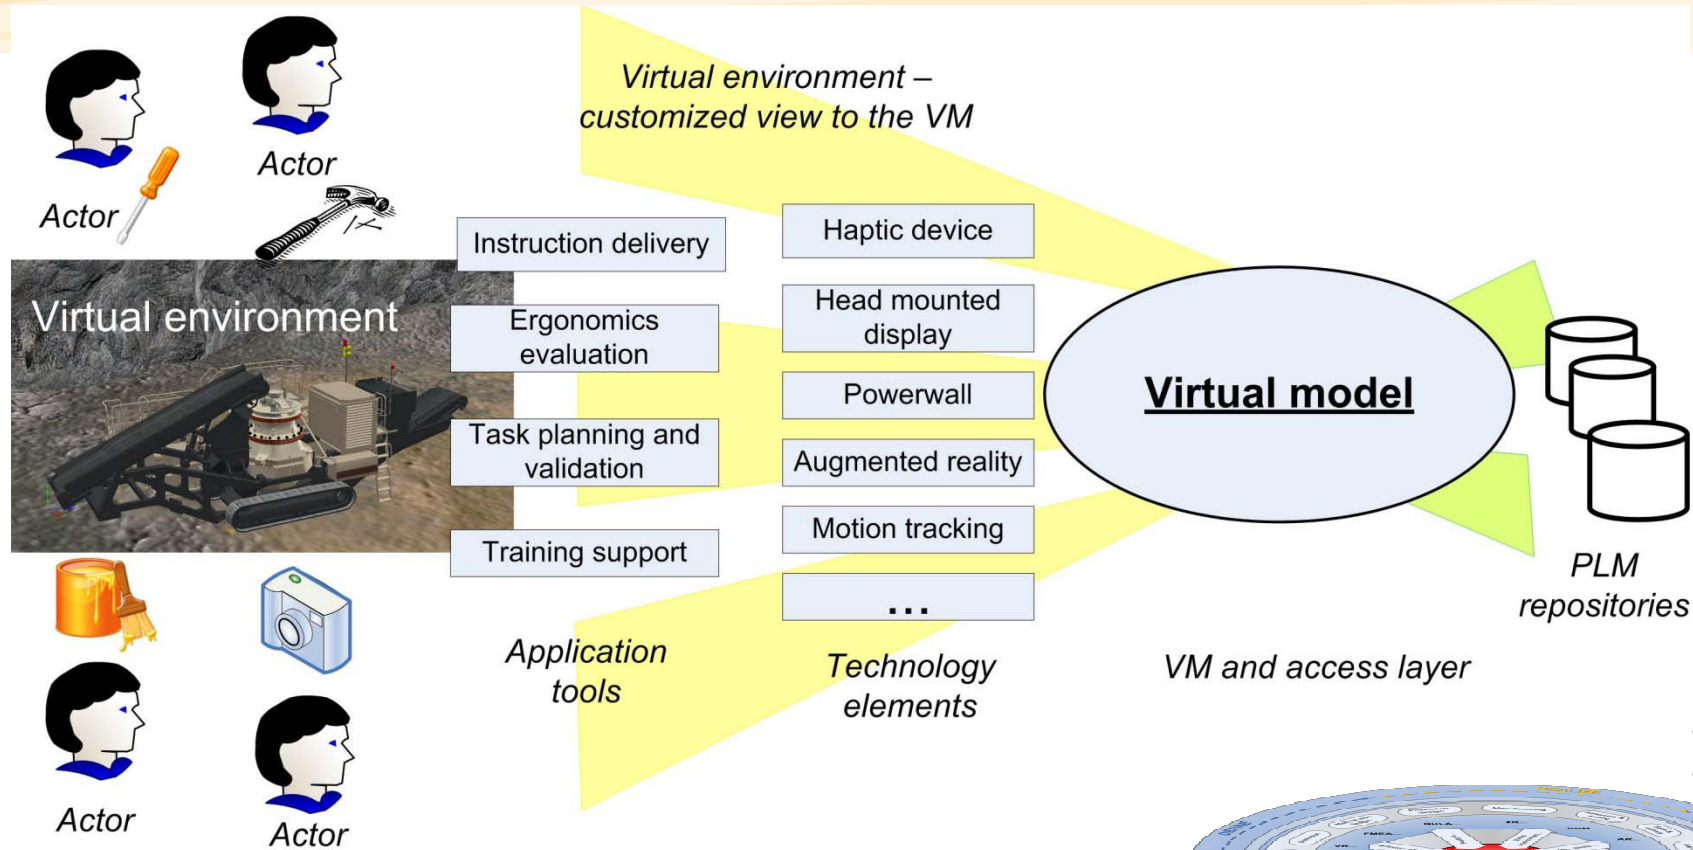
Virtual environment – customized view to the VM

Actor

Actor

Virtual environment

Instruction delivery

Ergonomics evaluation

Task planning and validation

Training support

Haptic device

Head mounted display

Powerwall

Augmented reality

Motion tracking

...

Virtual model

PLM repositories

Application tools

Technology elements

VM and access layer

Actor

Actor